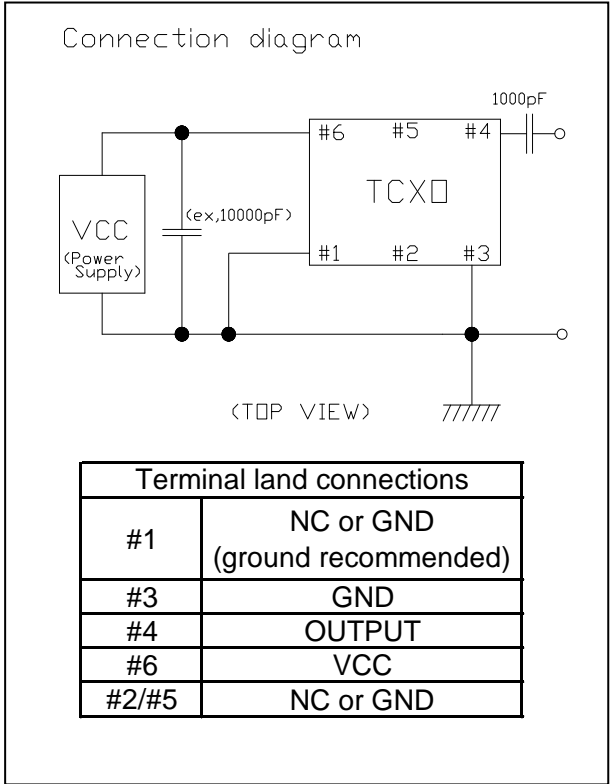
Connection diagram

1000pF

#6 #5 #4

TCXO

VCC
(Power Supply)

(ex,10000pF)

#1 #2 #3

(TOP VIEW)

| Terminal land connections | |
|---|---|
| #1 | NC or GND (ground recommended) |
| #3 | GND |
| #4 | OUTPUT |
| #6 | VCC |
| #2/#5 | NC or GND |